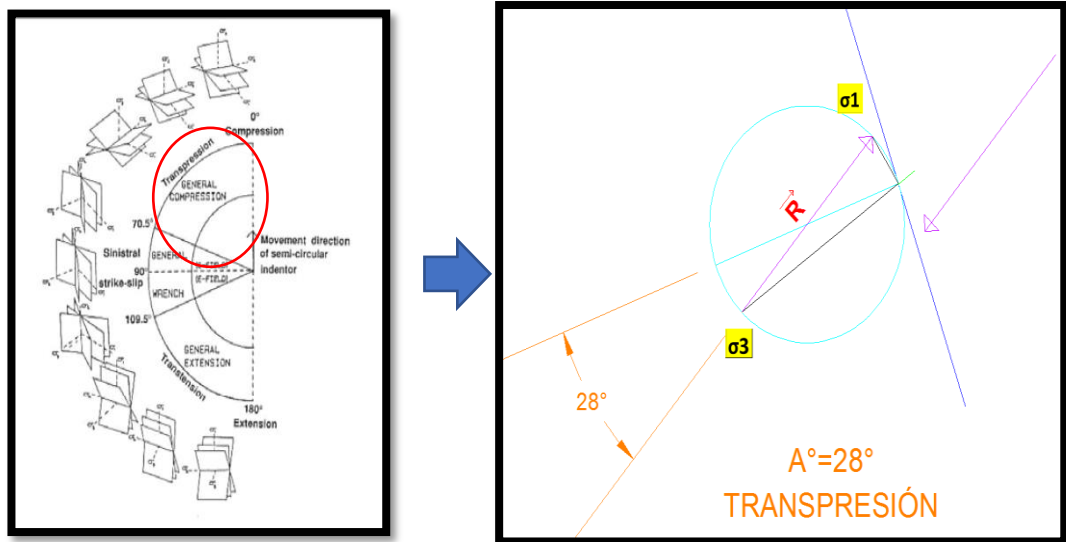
0°
Compression
Transpression
GENERAL
COMPRESSION
70.5°
GENERAL
Movement direction of semi-circular indentor
Sinistral strike-slip
90°
WRENCH
(E-FIELD)
109.5°
GENERAL
EXTENSION
Transtension
180°
Extension

σ1
$\vec{R}$
σ3
28°
A°=28°
TRANSPRESIÓN